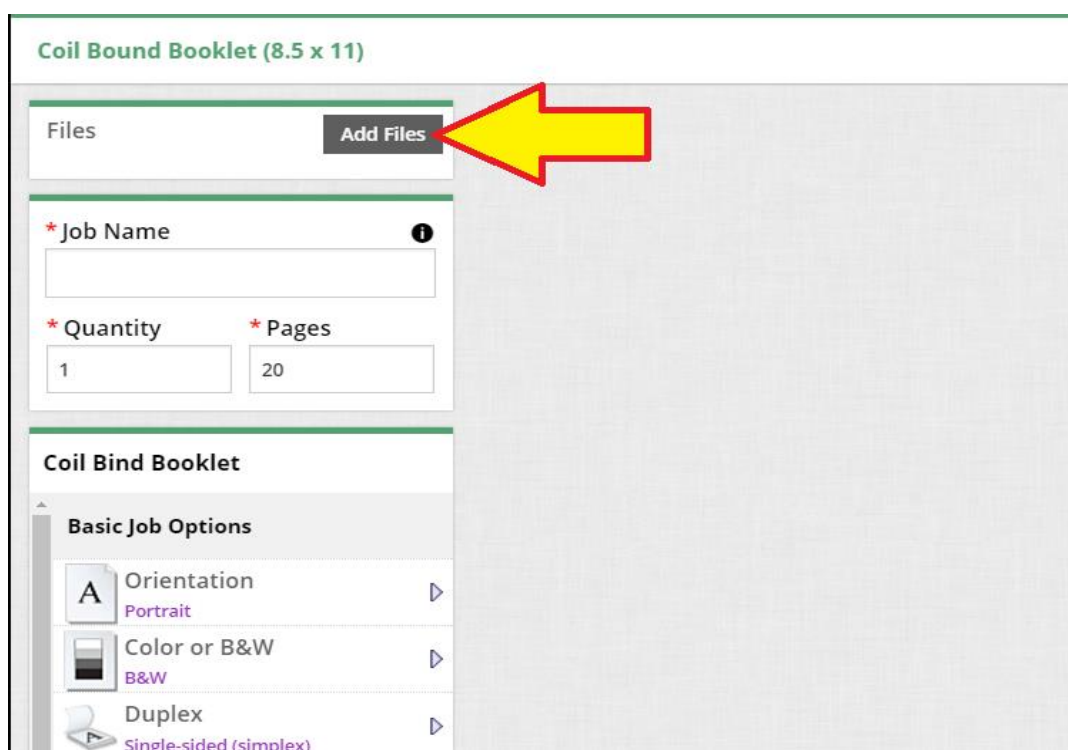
Coil Bound Booklet (8.5 x 11)

Files

Add Files

* Job Name

* Quantity

1

* Pages

20

Coil Bind Booklet

Basic Job Options

A

Orientation

Portrait

Color or B&W

B&W

Duplex

Single-sided (simplex)